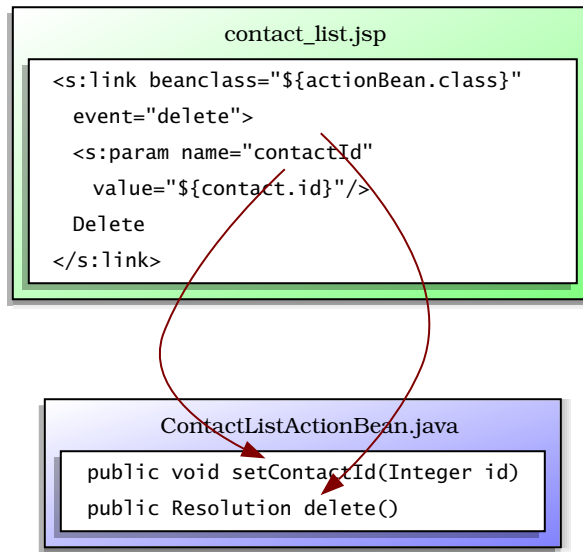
contact_list.jsp

<s:link beanclass="${actionBean.class}"
  event="delete">
  <s:param name="contactId"
    value="${contact.id}"/>
  Delete
</s:link>

ContactListActionBean.java

public void setContactId(Integer id)
public Resolution delete()